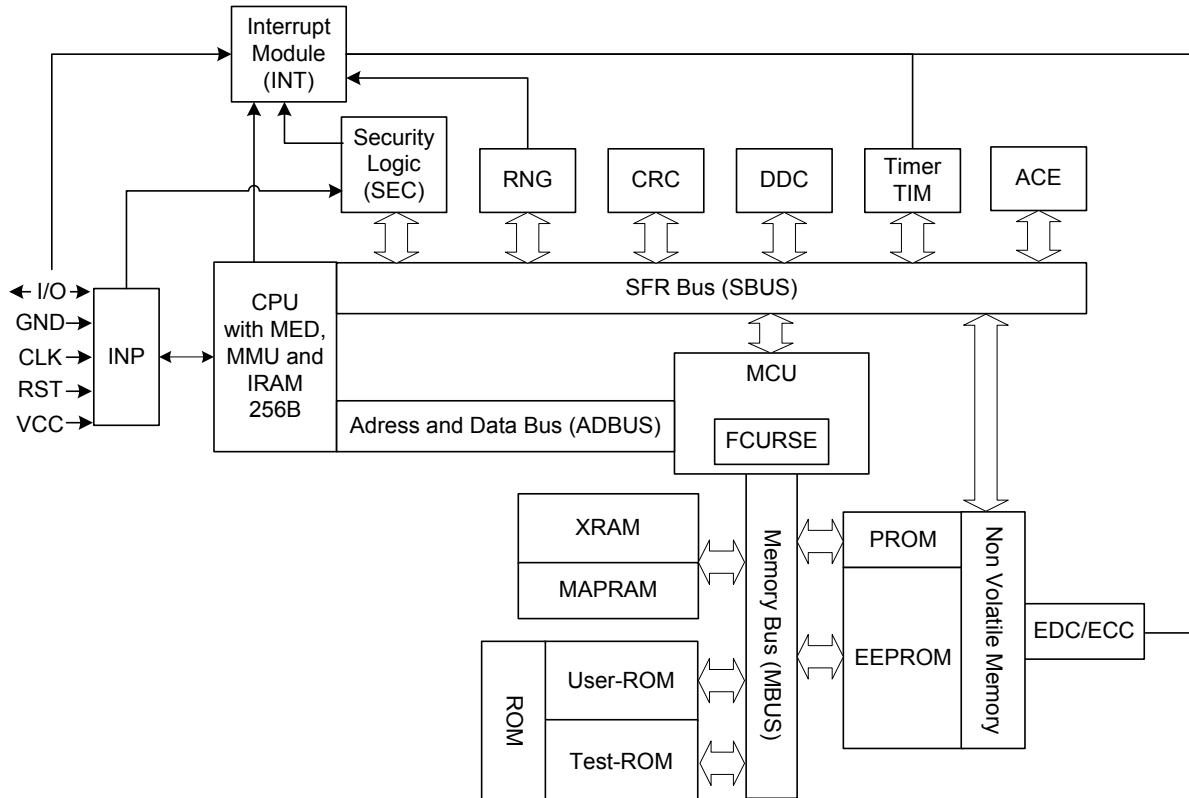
Interrupt Module (INT)

Security Logic (SEC)

RNG

CRC

DDC

Timer TIM

ACE

I/O
GND
CLK
RST
VCC

INP

CPU with MED, MMU and IRAM 256B

SFR Bus (SBUS)

MCU

Adress and Data Bus (ADBUS)

FCURSE

XRAM

MAPRAM

Memory Bus (MBUS)

PROM

EEPROM

Non Volatile Memory

EDC/ECC

ROM

User-ROM

Test-ROM